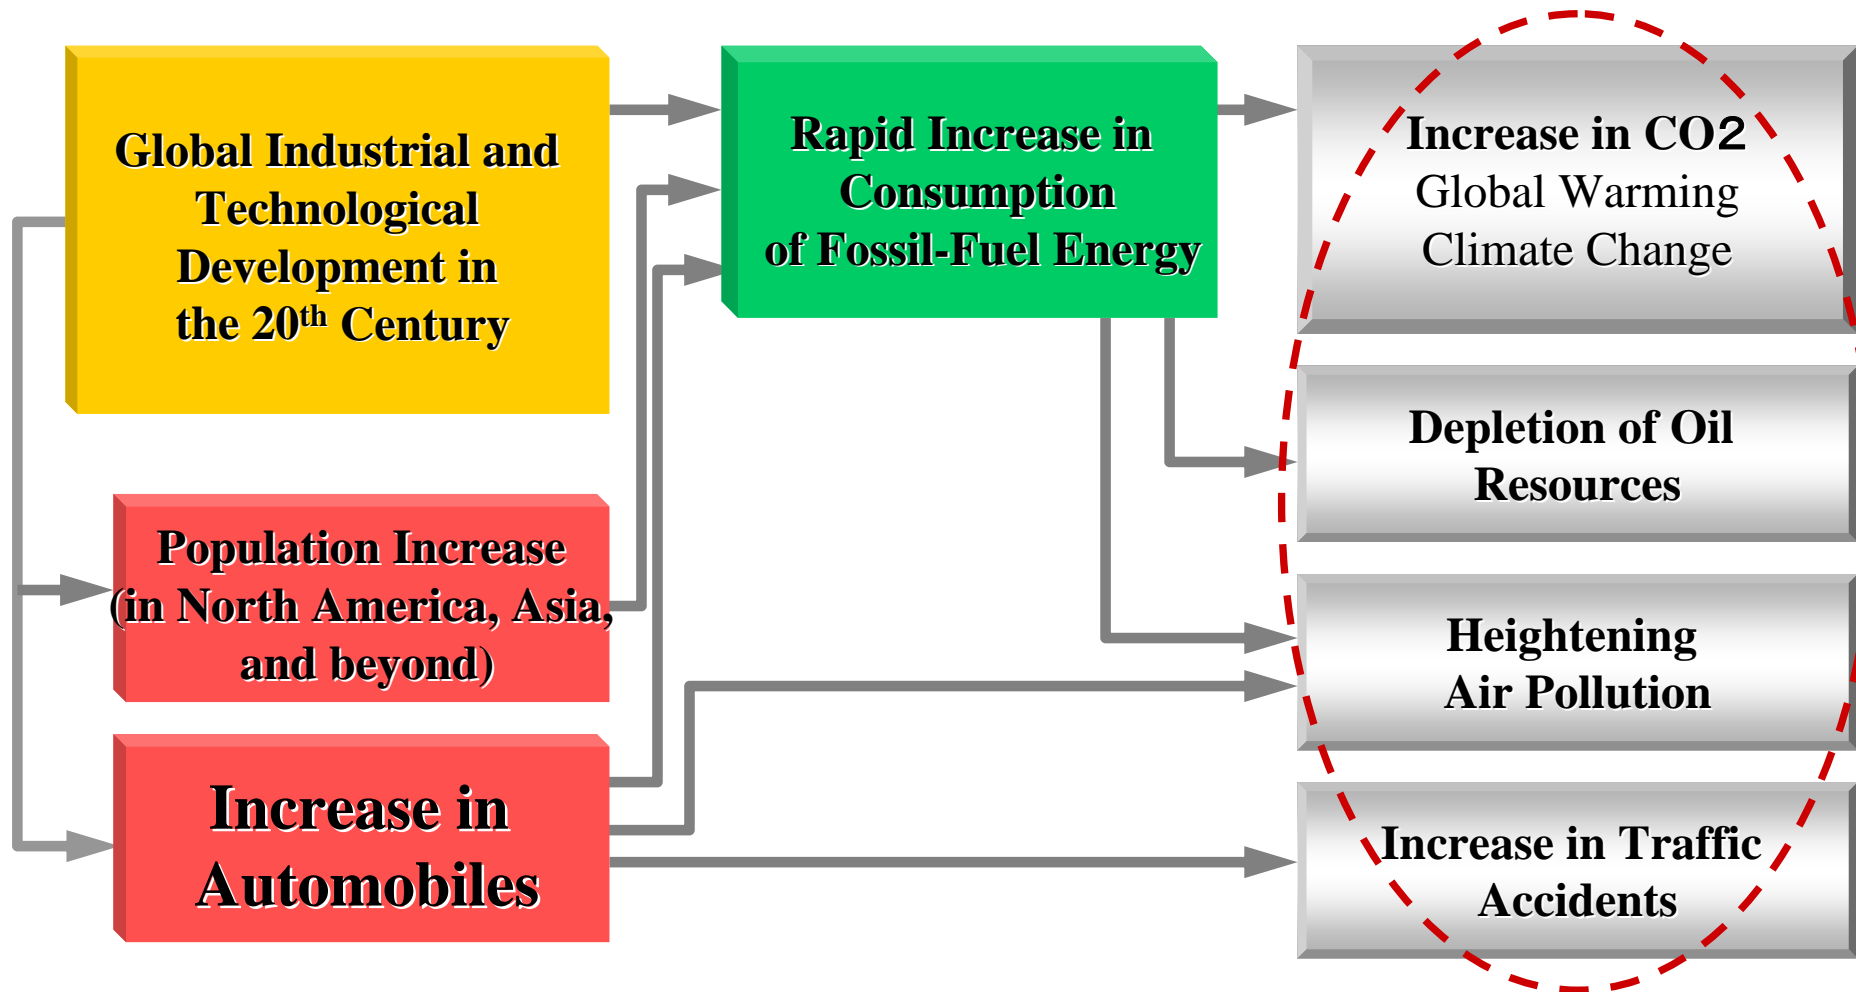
Global Industrial and Technological Development in the 20$^{th}$ Century

Population Increase (in North America, Asia, and beyond)

Increase in Automobiles

Rapid Increase in Consumption of Fossil-Fuel Energy

Increase in CO2
Global Warming
Climate Change

Depletion of Oil Resources

Heightening Air Pollution

Increase in Traffic Accidents